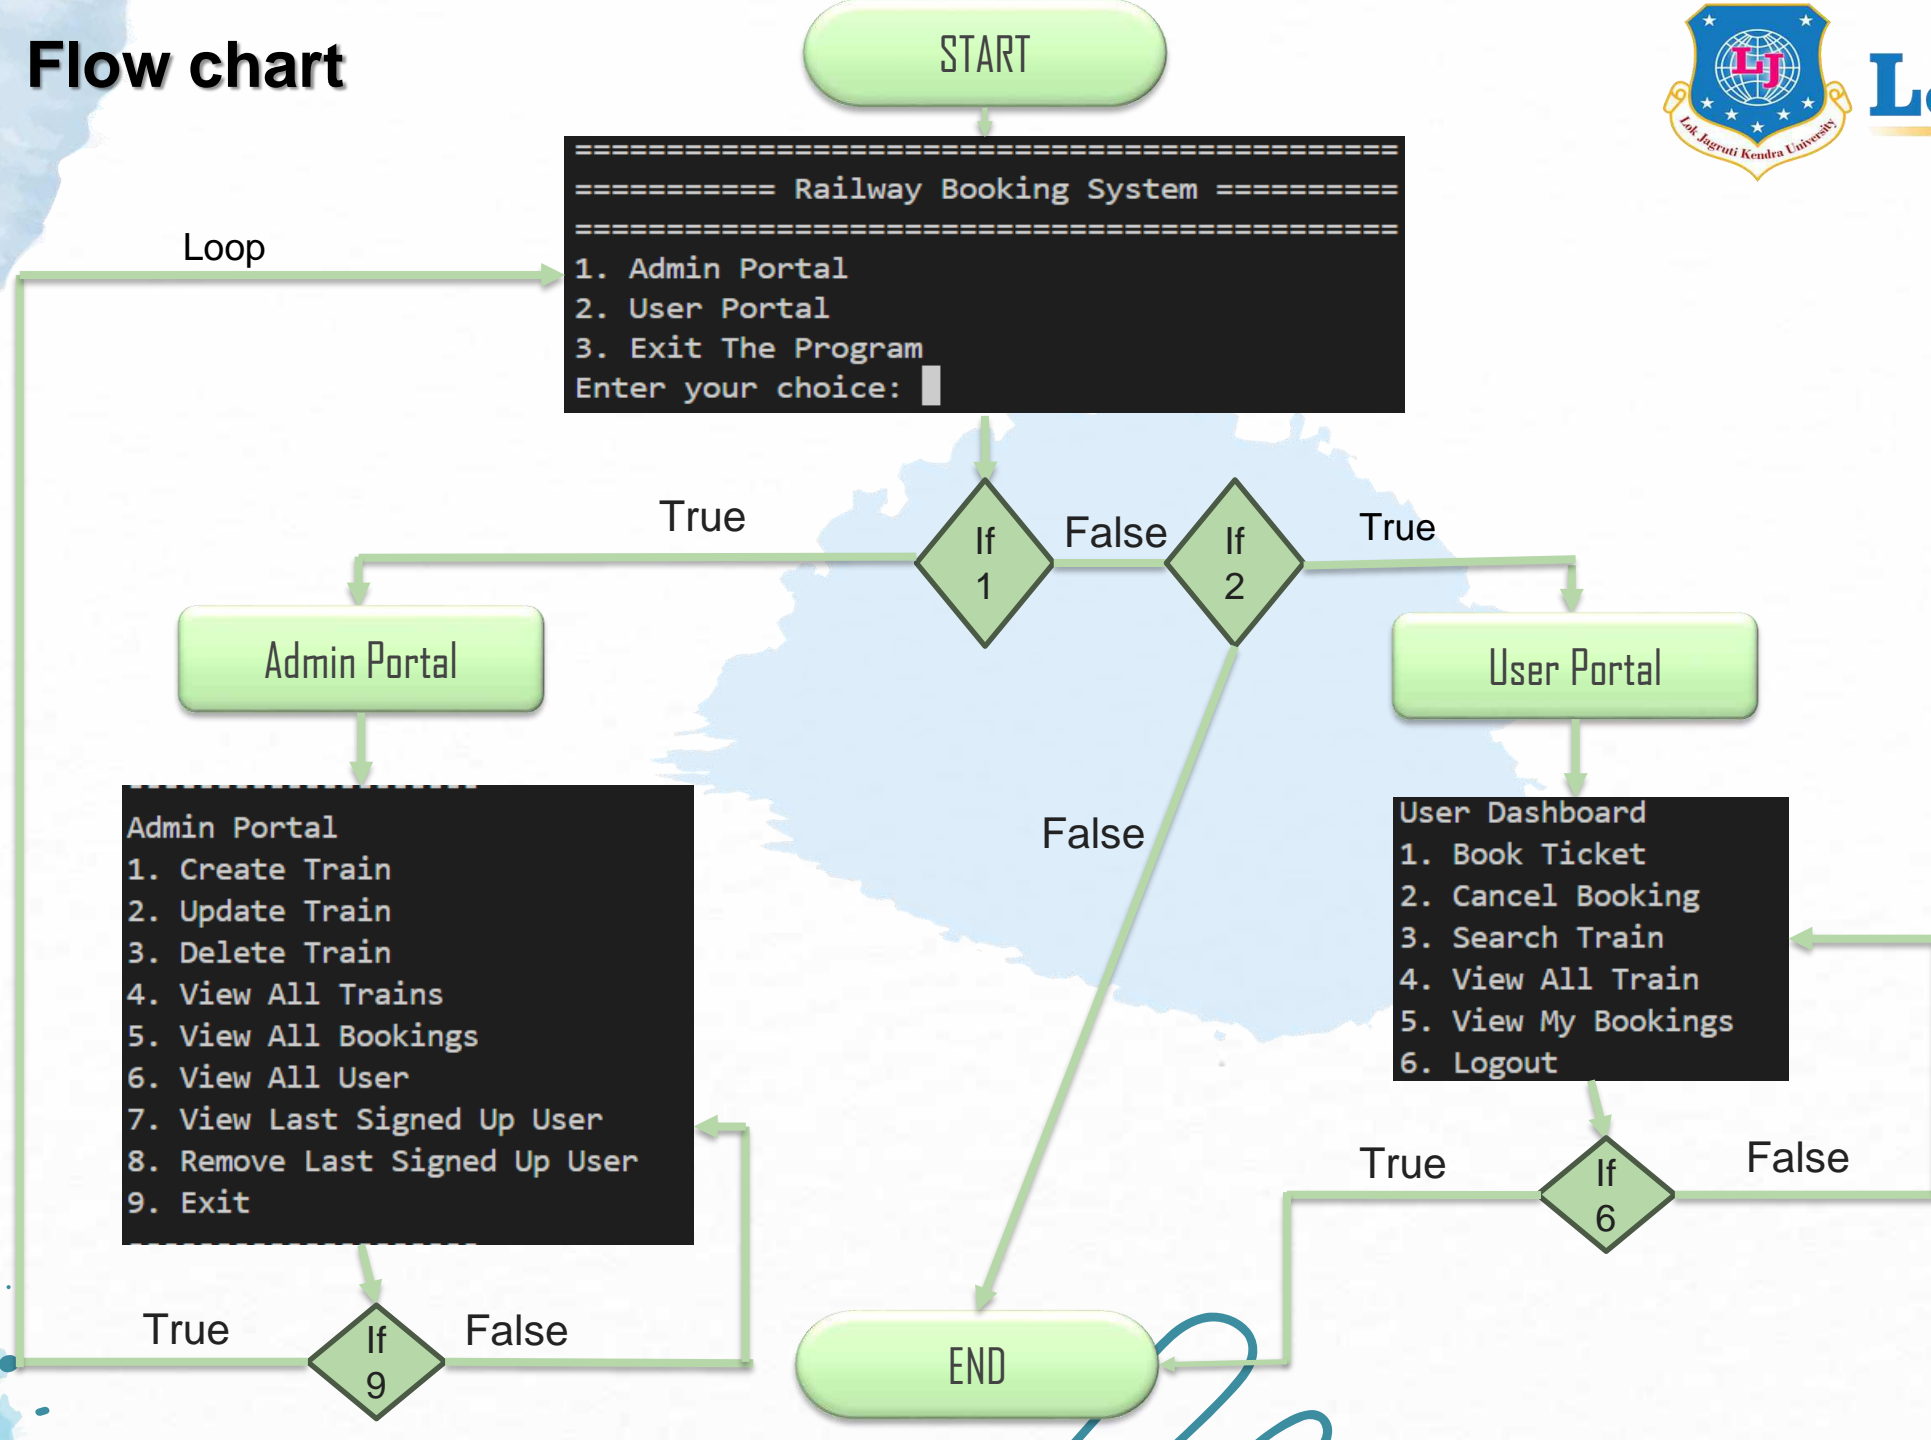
Flow chart

START

===========================================
=========== Railway Booking System ==========
===========================================
1. Admin Portal
2. User Portal
3. Exit The Program
Enter your choice:

LJ
Lok Jagruti Kendra University
L

Loop

True

If 1

False

If 2

True

Admin Portal

User Portal

Admin Portal
1. Create Train
2. Update Train
3. Delete Train
4. View All Trains
5. View All Bookings
6. View All User
7. View Last Signed Up User
8. Remove Last Signed Up User
9. Exit

False

User Dashboard
1. Book Ticket
2. Cancel Booking
3. Search Train
4. View All Train
5. View My Bookings
6. Logout

True

If 6

False

True

If 9

False

END